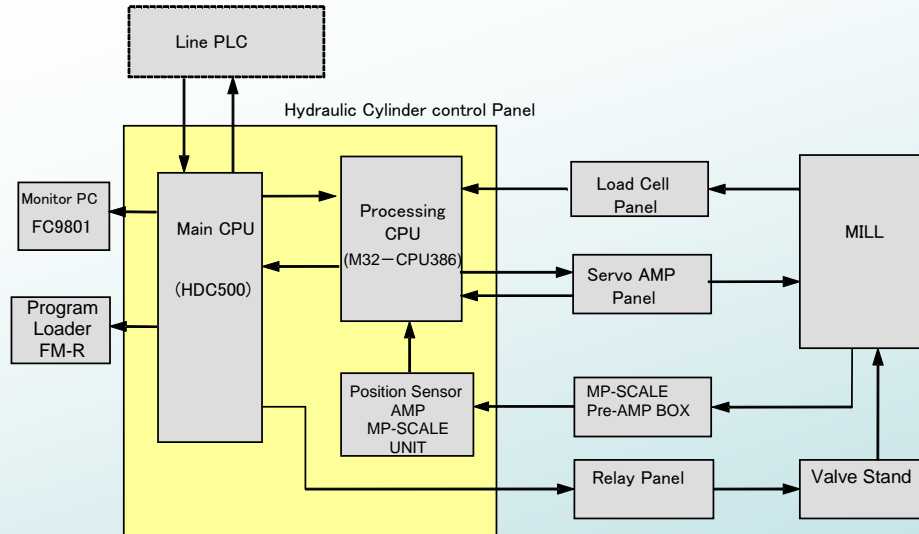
Line PLC

Hydraulic Cylinder control Panel

Monitor PC
FC9801

Program Loader FM-R

Main CPU
(HDC500)

Processing CPU
(M32－CPU386)

Position Sensor AMP
MP-SCALE UNIT

Load Cell Panel

Servo AMP Panel

MP-SCALE Pre-AMP BOX

Relay Panel

MILL

Valve Stand